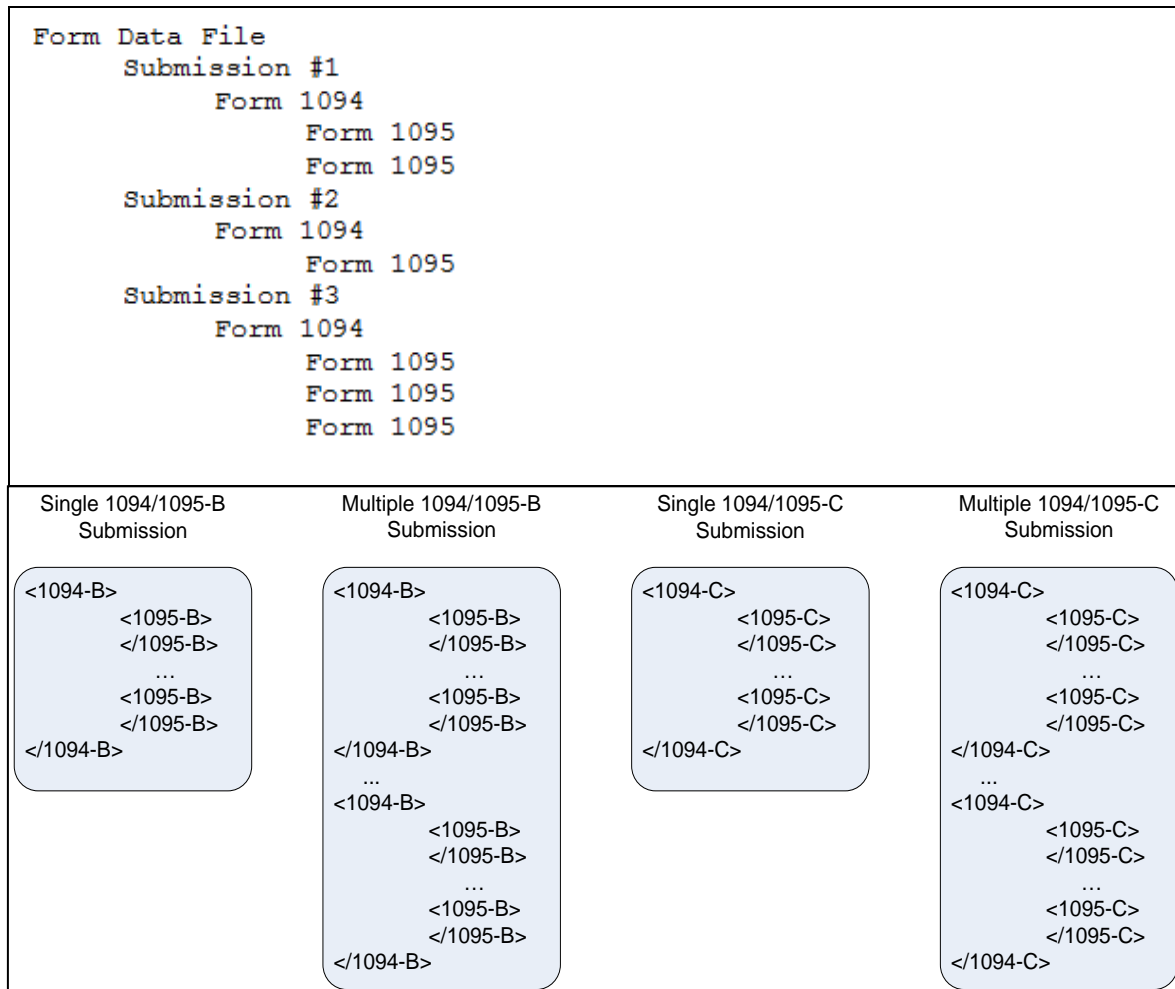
Form Data File
Submission #1
Form 1094
Form 1095
Form 1095
Submission #2
Form 1094
Form 1095
Submission #3
Form 1094
Form 1095
Form 1095
Form 1095

Single 1094/1095-B Submission

<1094-B>
<1095-B>
</1095-B>
…
<1095-B>
</1095-B>
</1094-B>

Multiple 1094/1095-B Submission

<1094-B>
<1095-B>
</1095-B>
…
<1095-B>
</1095-B>
</1094-B>
...
<1094-B>
<1095-B>
</1095-B>
…
<1095-B>
</1095-B>
</1094-B>

Single 1094/1095-C Submission

<1094-C>
<1095-C>
</1095-C>
…
<1095-C>
</1095-C>
</1094-C>

Multiple 1094/1095-C Submission

<1094-C>
<1095-C>
</1095-C>
…
<1095-C>
</1095-C>
</1094-C>
...
<1094-C>
<1095-C>
</1095-C>
…
<1095-C>
</1095-C>
</1094-C>